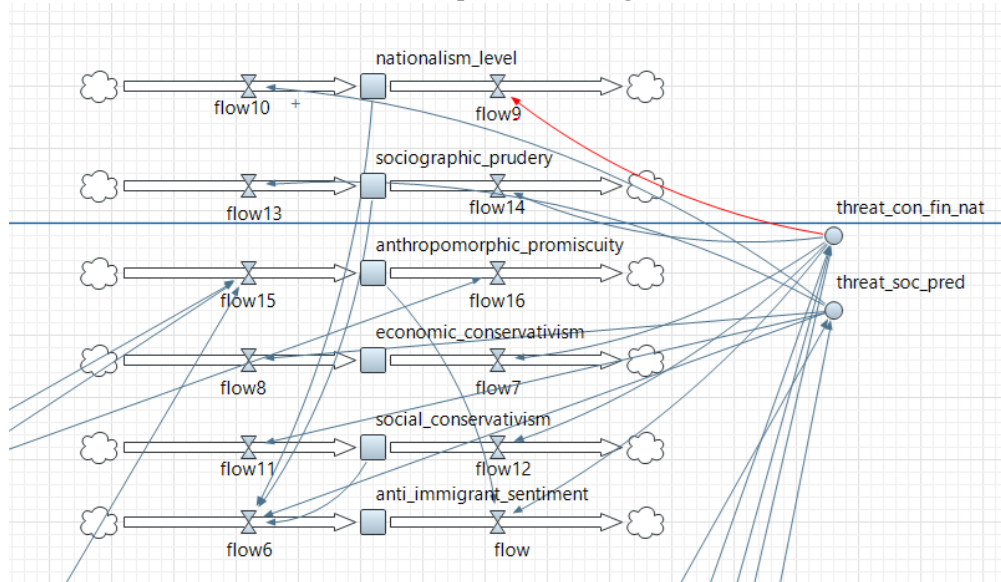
nationalism_level
flow10
+
flow9
sociographic_prudery
flow13
flow14
threat_con_fin_nat
anthropomorphic_promiscuity
threat_soc_pred
flow15
flow16
economic_conservativism
flow8
flow7
social_conservativism
flow11
flow12
anti_immigrant_sentiment
flow6
flow